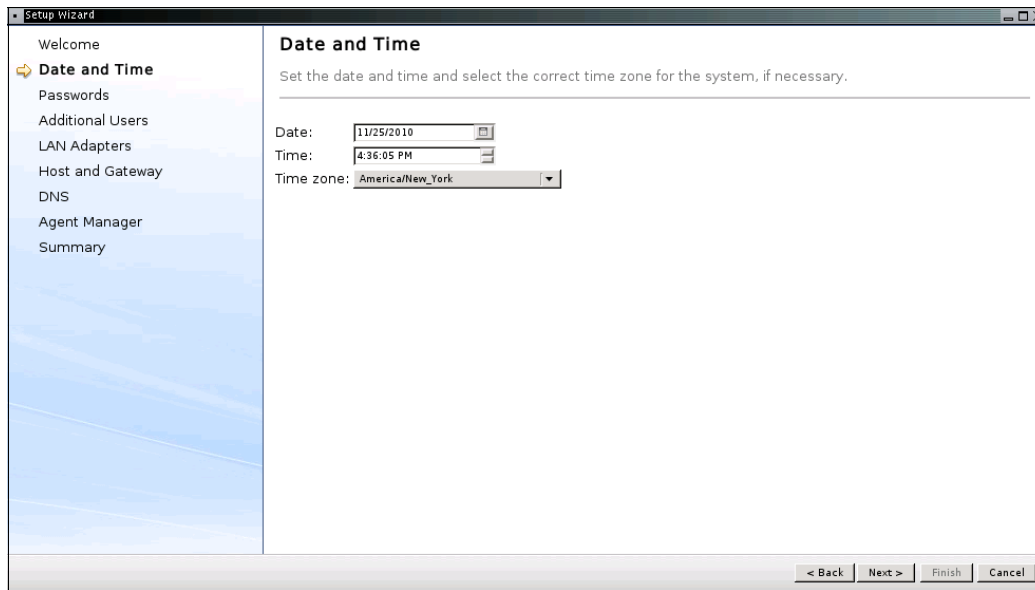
Setup Wizard

Welcome
Date and Time
Passwords
Additional Users
LAN Adapters
Host and Gateway
DNS
Agent Manager
Summary

Date and Time

Set the date and time and select the correct time zone for the system, if necessary.

Date: 11/25/2010
Time: 4:36:05 PM
Time zone: America/New_York

< Back | Next > | Finish | Cancel